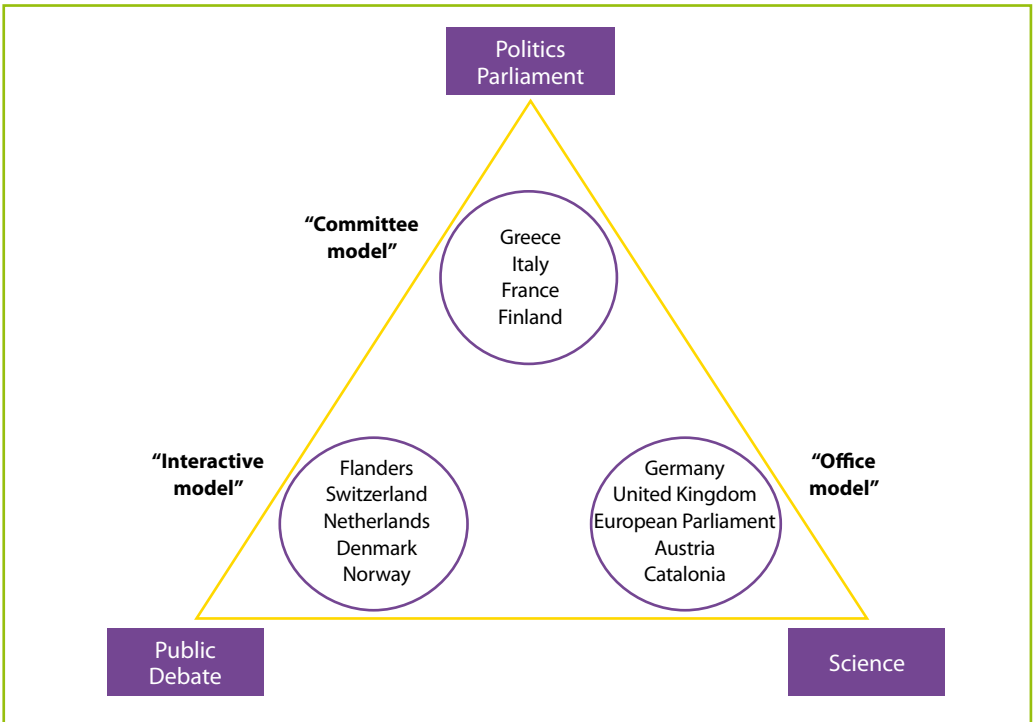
Politics
Parliament

"Committee model"

Greece
Italy
France
Finland

"Interactive model"

Flanders
Switzerland
Netherlands
Denmark
Norway

Germany
United Kingdom
European Parliament
Austria
Catalonia

"Office model"

Public Debate

Science